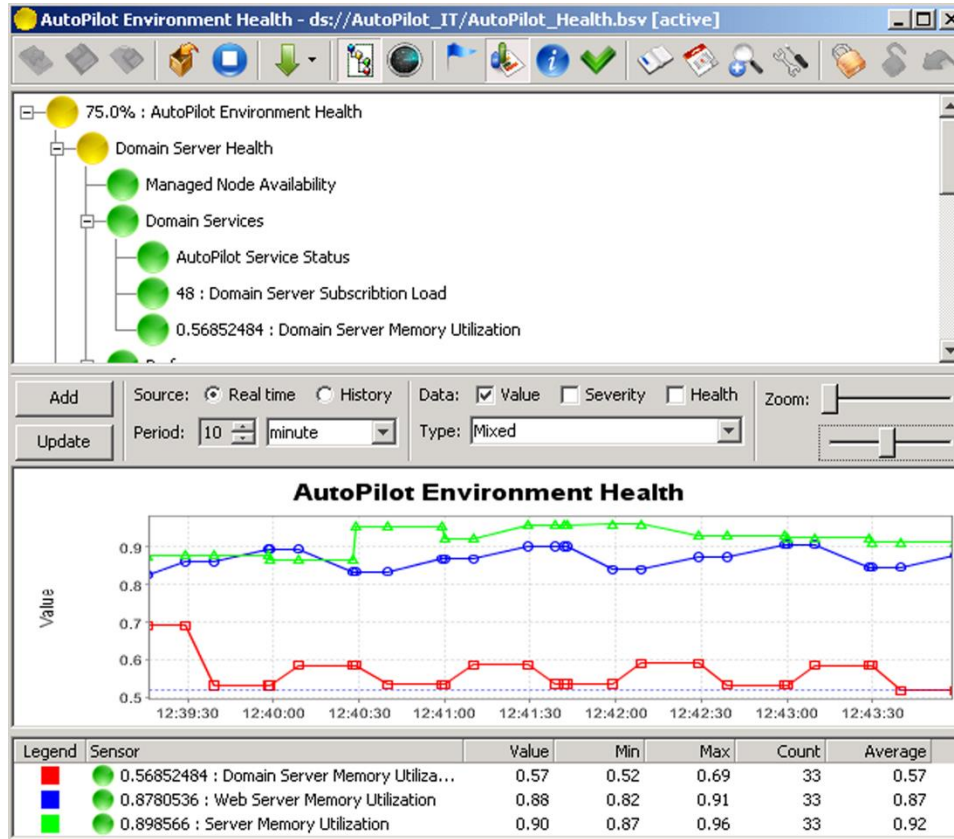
AutoPilot Environment Health - ds://AutoPilot_IT/AutoPilot_Health.bsv [active]

75.0% : AutoPilot Environment Health
Domain Server Health
Managed Node Availability
Domain Services
AutoPilot Service Status
48 : Domain Server Subscribtion Load
0.56852484 : Domain Server Memory Utilization

Add
Update
Source: Real time History
Period: 10 minute
Data: Value Severity Health
Type: Mixed
Zoom:

AutoPilot Environment Health

Value
0.9
0.8
0.7
0.6
0.5
12:39:30 12:40:00 12:40:30 12:41:00 12:41:30 12:42:00 12:42:30 12:43:00 12:43:30

| Legend | Sensor | Value | Min | Max | Count | Average |
|---|---|---|---|---|---|---|
| | 0.56852484 : Domain Server Memory Utiliza... | 0.57 | 0.52 | 0.69 | 33 | 0.57 |
| | 0.8780536 : Web Server Memory Utilization | 0.88 | 0.82 | 0.91 | 33 | 0.87 |
| | 0.898566 : Server Memory Utilization | 0.90 | 0.87 | 0.96 | 33 | 0.92 |